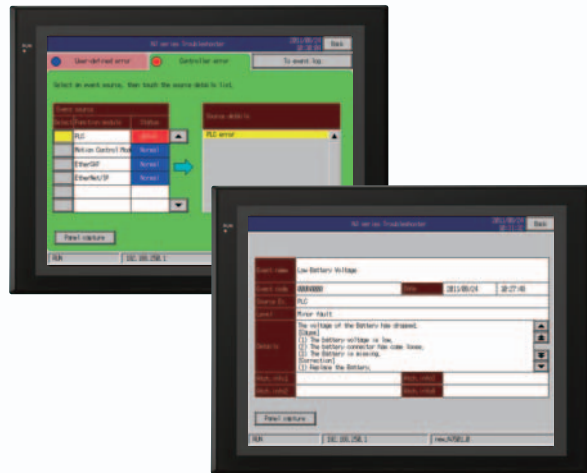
RUN

NJ-series Troubleshooter

Back

User-defined error

Controller error

To event log

Select an event source, then touch the source details list.

Event source

Function module

Status

PLC

Error

Motion Control Mod

Normal

EtherCAT

Normal

EtherNet/IP

Normal

Source details

PLC error

Panel capture

RUN

192.168.250.1

NJ-series Troubleshooter

Back

Event name

Low Battery Voltage

Event code

00040000

Date

2011/09/24

10:27:40

Source ID

PLC

Level

Minor fault

Details

The voltage of the Battery has dropped.
[Cause]
(1) The battery voltage is low.
(2) The battery connector has come loose.
(3) The Battery is missing.
[Correction]
(1) Replace the Battery.

Panel capture

RUN

192.168.250.1